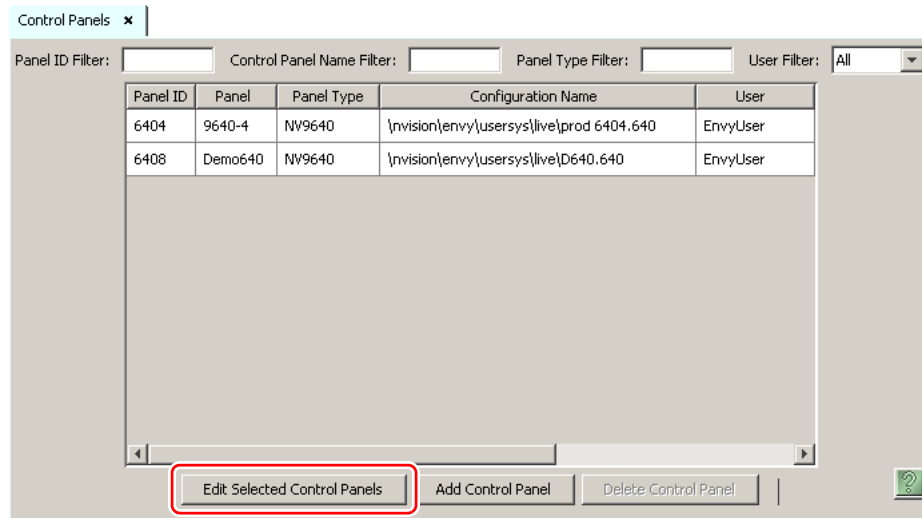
Control Panels ×

Panel ID Filter: Control Panel Name Filter: Panel Type Filter: User Filter: All

| Panel ID | Panel | Panel Type | Configuration Name | User |
|---|---|---|---|---|
| 6404 | 9640-4 | NV9640 | \nvision\envy\usersys\live\prod 6404.640 | EnvyUser |
| 6408 | Demo640 | NV9640 | \nvision\envy\usersys\live\D640.640 | EnvyUser |

Edit Selected Control Panels Add Control Panel Delete Control Panel

?